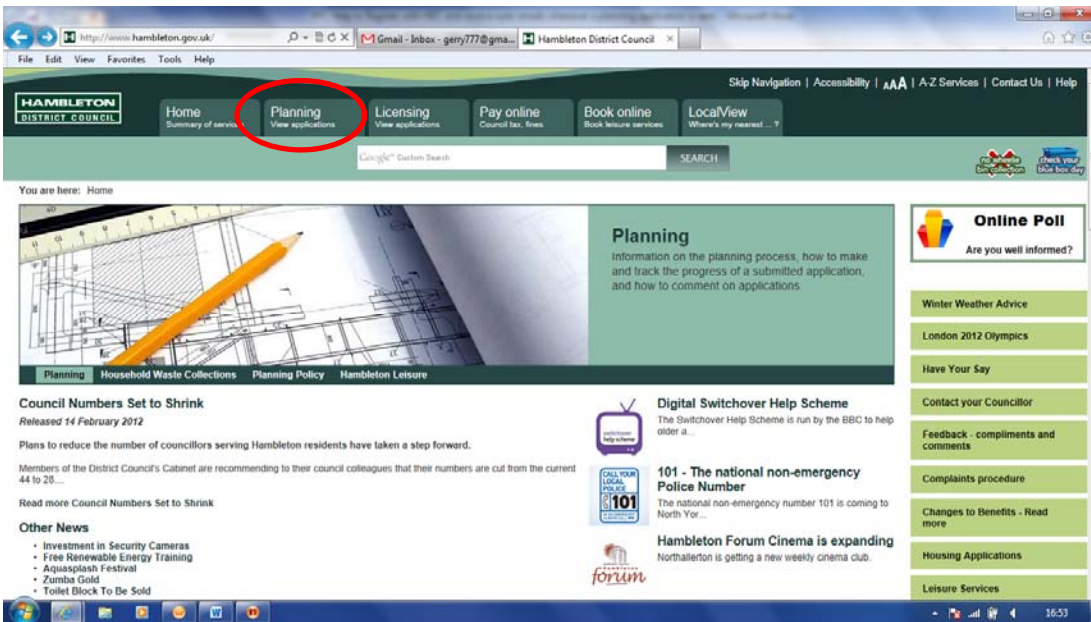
http://www.hambleton.gov.uk/
Gmail - Inbox - gerry777@gma...
Hambleton District Council
File Edit View Favorites Tools Help
Skip Navigation | Accessibility | AAA | A-Z Services | Contact Us | Help
HAMBLETON DISTRICT COUNCIL
Home
Summary of services
Planning
View applications
Licensing
View applications
Pay online
Council tax, fines
Book online
Book leisure services
LocalView
Where's my nearest ... ?
Google Custom Search
SEARCH
no wheelie bin collection
check your blue box day
You are here: Home
Planning
Information on the planning process, how to make and track the progress of a submitted application, and how to comment on applications
Online Poll
Are you well informed?
Winter Weather Advice
London 2012 Olympics
Have Your Say
Contact your Councillor
Feedback - compliments and comments
Complaints procedure
Changes to Benefits - Read more
Housing Applications
Leisure Services
Planning Household Waste Collections Planning Policy Hambleton Leisure
Council Numbers Set to Shrink
Released 14 February 2012
Plans to reduce the number of councillors serving Hambleton residents have taken a step forward.
Members of the District Council's Cabinet are recommending to their council colleagues that their numbers are cut from the current 44 to 28....
Read more Council Numbers Set to Shrink
Other News
• Investment in Security Cameras
• Free Renewable Energy Training
• Aquasplash Festival
• Zumba Gold
• Toilet Block To Be Sold
switchover help scheme
Digital Switchover Help Scheme
The Switchover Help Scheme is run by the BBC to help older a...
CALL YOUR LOCAL POLICE 101
101 - The national non-emergency Police Number
The national non-emergency number 101 is coming to North Yor...
forum
Hambleton Forum Cinema is expanding
Northallerton is getting a new weekly cinema club.
16:53